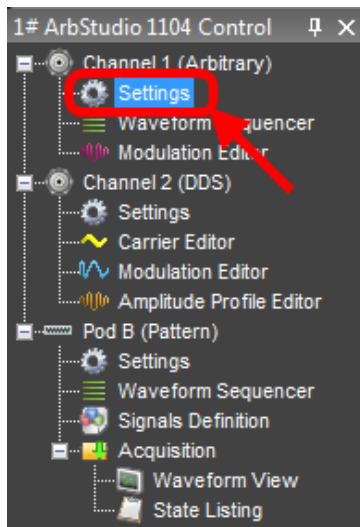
1# ArbStudio 1104 Control

Channel 1 (Arbitrary)
Settings
Waveform Sequencer
Modulation Editor
Channel 2 (DDS)
Settings
Carrier Editor
Modulation Editor
Amplitude Profile Editor
Pod B (Pattern)
Settings
Waveform Sequencer
Signals Definition
Acquisition
Waveform View
State Listing